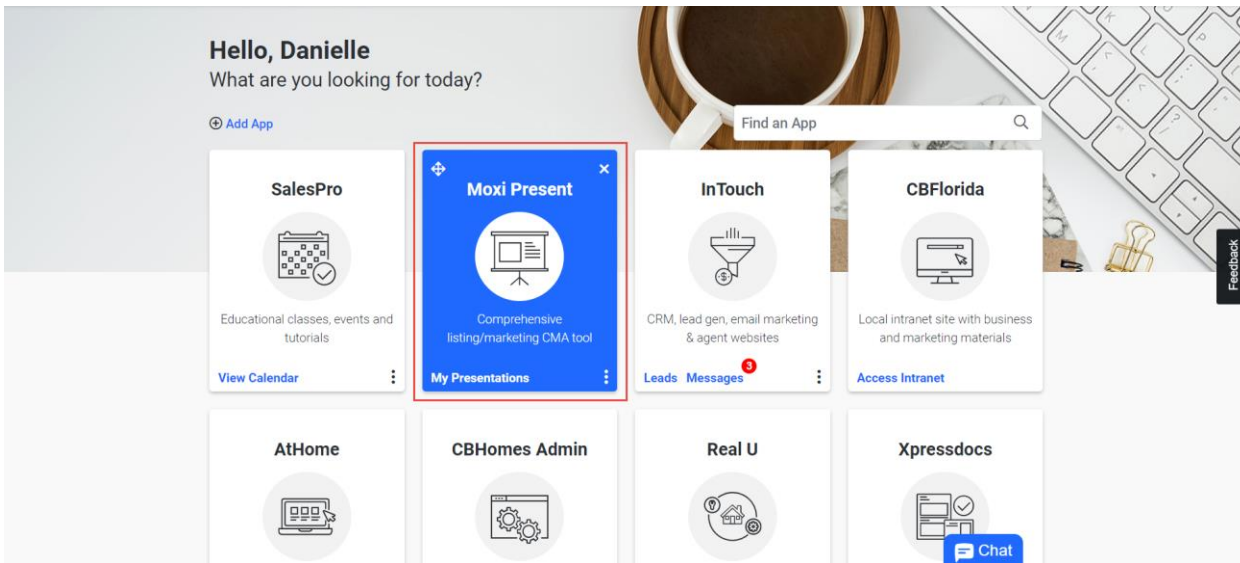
Hello, Danielle
What are you looking for today?

⊕ Add App

Find an App

SalesPro
Educational classes, events and tutorials
View Calendar

Moxi Present
Comprehensive listing/marketing CMA tool
My Presentations

InTouch
CRM, lead gen, email marketing & agent websites
Leads Messages 3

CBFlorida
Local intranet site with business and marketing materials
Access Intranet

Feedback

AtHome

CBHomes Admin

Real U

Xpressdocs

Chat